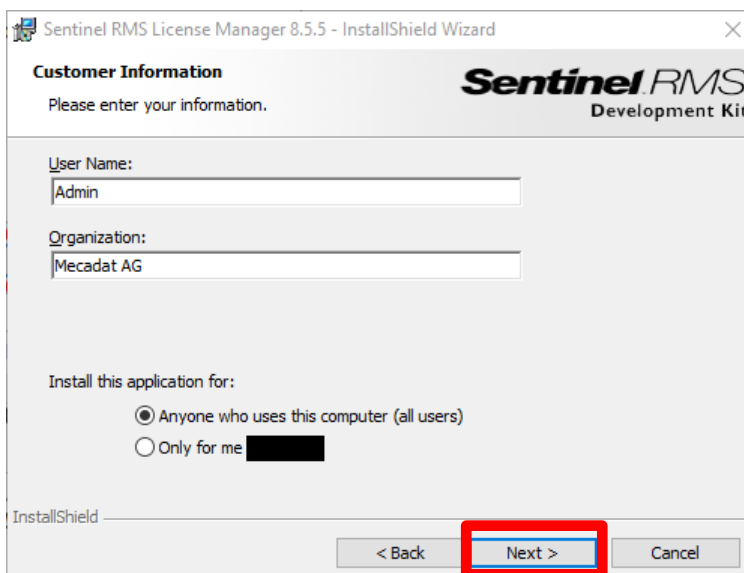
Sentinel RMS License Manager 8.5.5 - InstallShield Wizard

Customer Information
Please enter your information.

Sentinel RMS
Development Kit

User Name:
Admin

Organization:
Mecadat AG

Install this application for:
Anyone who uses this computer (all users)
Only for me

InstallShield

< Back
Next >
Cancel